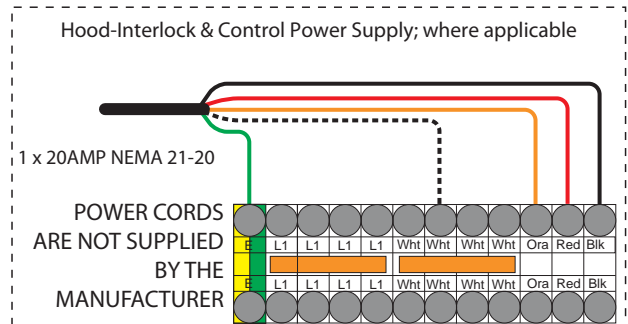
Hood-Interlock & Control Power Supply; where applicable

1 x 20AMP NEMA 21-20

POWER CORDS ARE NOT SUPPLIED BY THE MANUFACTURER

| E | L1 | L1 | L1 | L1 | Wht | Wht | Wht | Wht | Ora | Red | Blk |
|---|---|---|---|---|---|---|---|---|---|---|---|
| E | L1 | L1 | L1 | L1 | Wht | Wht | Wht | Wht | Ora | Red | Blk |